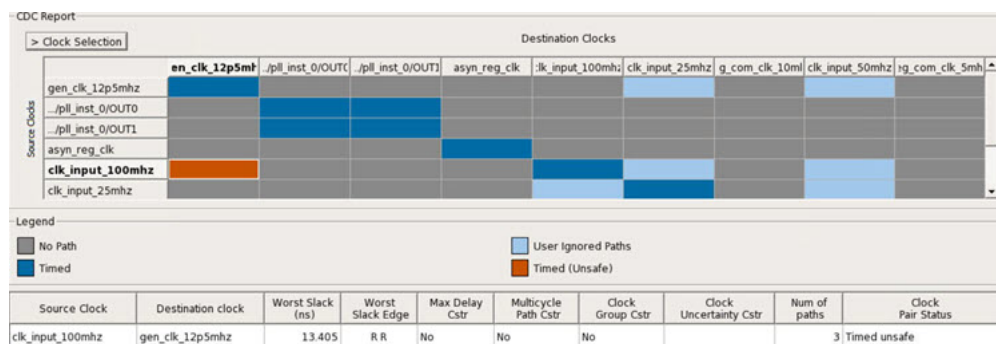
CDC Report

> Clock Selection

Destination Clocks

Source Clocks

| | en_clk_12p5mh | ../pll_inst_0/OUTC | ../pll_inst_0/OUTI | asyn_reg_clk | :lk_input_100mhz | clk_input_25mhz | g_com_clk_10ml | clk_input_50mhz | :g_com_clk_5mh |
|---|---|---|---|---|---|---|---|---|---|
| gen_clk_12p5mhz | | | | | | | | | |
| ../pll_inst_0/OUT0 | | | | | | | | | |
| ../pll_inst_0/OUT1 | | | | | | | | | |
| asyn_reg_clk | | | | | | | | | |
| clk_input_100mhz | | | | | | | | | |
| clk_input_25mhz | | | | | | | | | |

Legend

No Path
Timed
User Ignored Paths
Timed (Unsafe)

| Source Clock | Destination clock | Worst Slack (ns) | Worst Slack Edge | Max Delay Cstr | Multicycle Path Cstr | Clock Group Cstr | Clock Uncertainty Cstr | Num of paths | Clock Pair Status |
|---|---|---|---|---|---|---|---|---|---|
| clk_input_100mhz | gen_clk_12p5mhz | 13.405 | R R | No | No | No | | 3 | Timed unsafe |